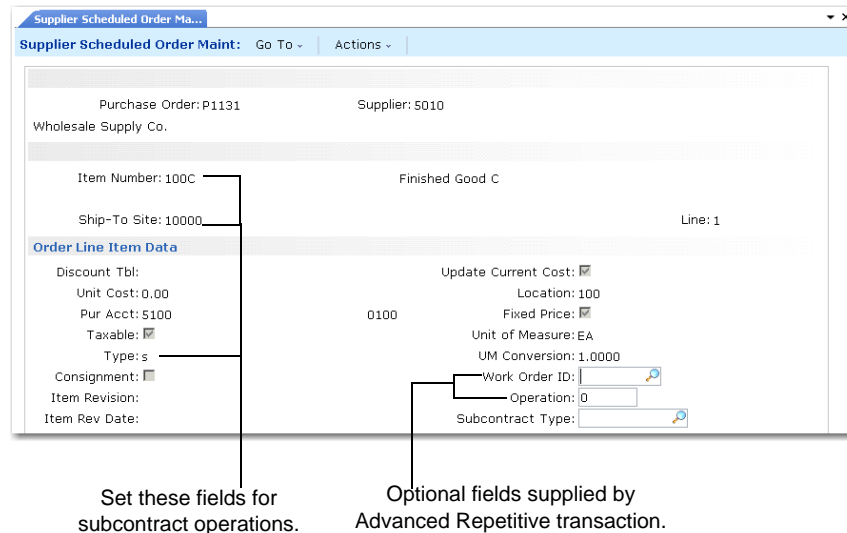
Supplier Scheduled Order Ma...

Supplier Scheduled Order Maint: Go To Actions

Purchase Order: P1131
Supplier: 5010
Wholesale Supply Co.

Item Number: 100C
Finished Good C

Ship-To Site: 10000
Line: 1

Order Line Item Data

Discount Tbl:
Update Current Cost:
Unit Cost: 0.00
Location: 100
Pur Acct: 5100
0100
Fixed Price:
Taxable:
Unit of Measure: EA
Type: s
UM Conversion: 1.0000
Consignment:
Work Order ID:
Item Revision:
Operation: 0
Item Rev Date:
Subcontract Type:

Set these fields for subcontract operations.

Optional fields supplied by Advanced Repetitive transaction.